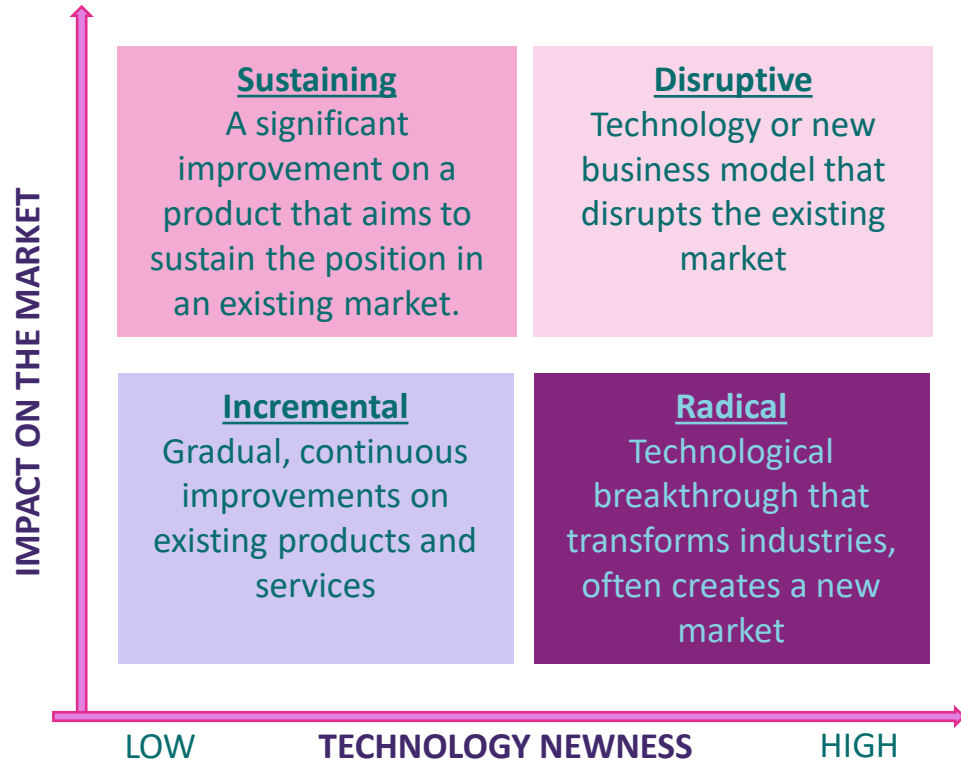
IMPACT ON THE MARKET

Sustaining
A significant improvement on a product that aims to sustain the position in an existing market.

Disruptive
Technology or new business model that disrupts the existing market

Incremental
Gradual, continuous improvements on existing products and services

Radical
Technological breakthrough that transforms industries, often creates a new market

LOW TECHNOLOGY NEWNESS HIGH